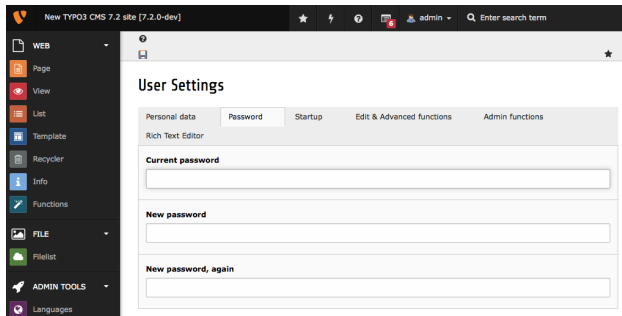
New TYPO3 CMS 7.2 site [7.2.0-dev]

6 admin

Enter search term

WEB

Page

View

List

Template

Recycler

Info

Functions

FILE

Filelist

ADMIN TOOLS

Languages

User Settings

Personal data

Password

Startup

Edit & Advanced functions

Admin functions

Rich Text Editor

Current password

New password

New password, again